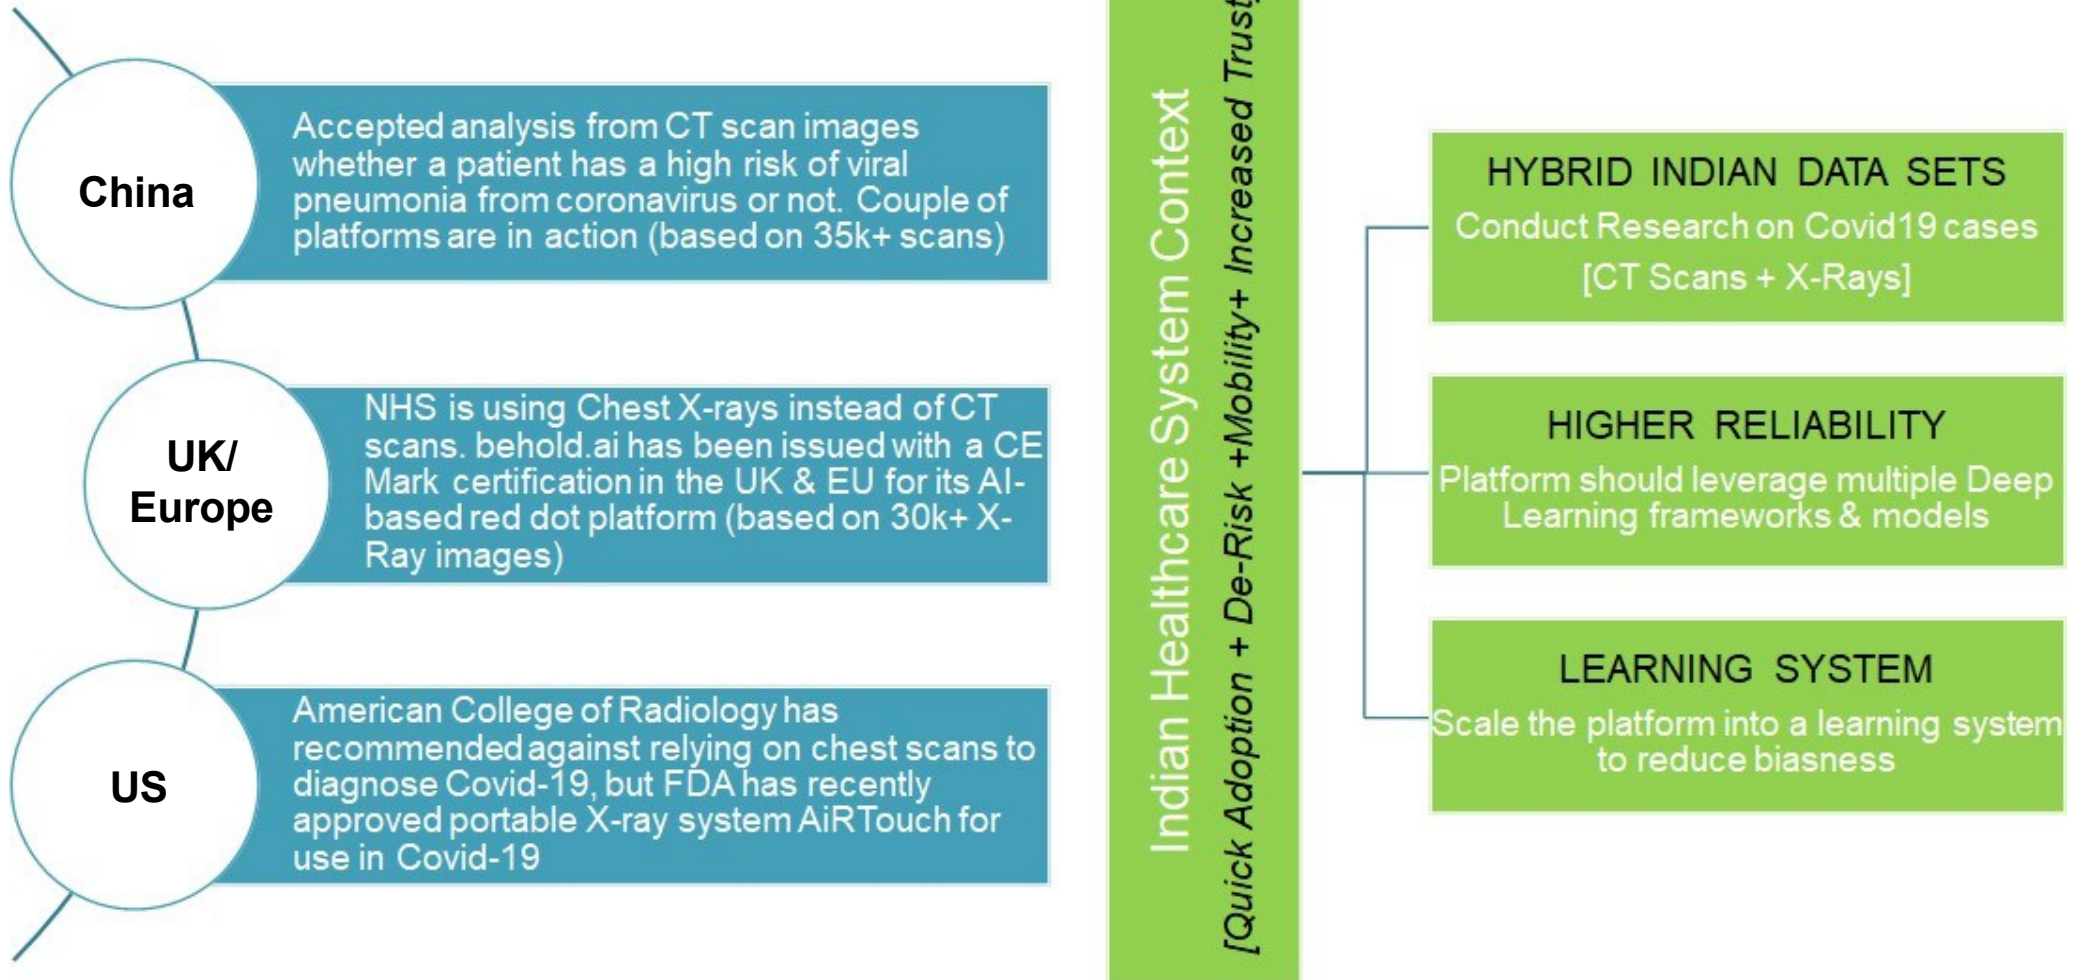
China

Accepted analysis from CT scan images whether a patient has a high risk of viral pneumonia from coronavirus or not. Couple of platforms are in action (based on 35k+ scans)

UK/ Europe

NHS is using Chest X-rays instead of CT scans. behold.ai has been issued with a CE Mark certification in the UK & EU for its AI-based red dot platform (based on 30k+ X-Ray images)

US

American College of Radiology has recommended against relying on chest scans to diagnose Covid-19, but FDA has recently approved portable X-ray system AiRTouch for use in Covid-19

Indian Healthcare System Context

[Quick Adoption + De-Risk +Mobility+ Increased Trust

HYBRID INDIAN DATA SETS
Conduct Research on Covid19 cases [CT Scans + X-Rays]

HIGHER RELIABILITY
Platform should leverage multiple Deep Learning frameworks & models

LEARNING SYSTEM
Scale the platform into a learning system to reduce biasness